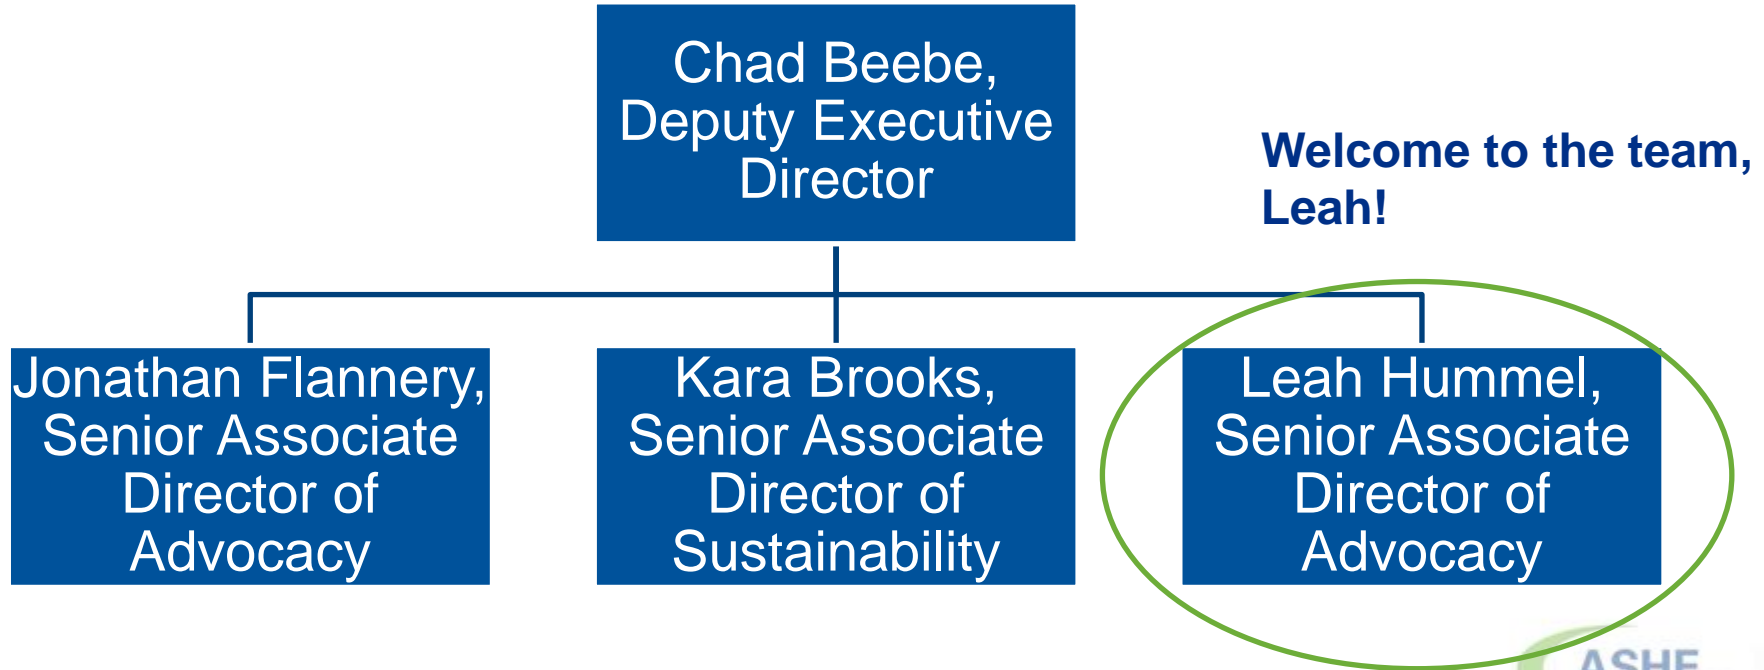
Chad Beebe, Deputy Executive Director

Welcome to the team, Leah!

Jonathan Flannery, Senior Associate Director of Advocacy

Kara Brooks, Senior Associate Director of Sustainability

Leah Hummel, Senior Associate Director of Advocacy

ASHE